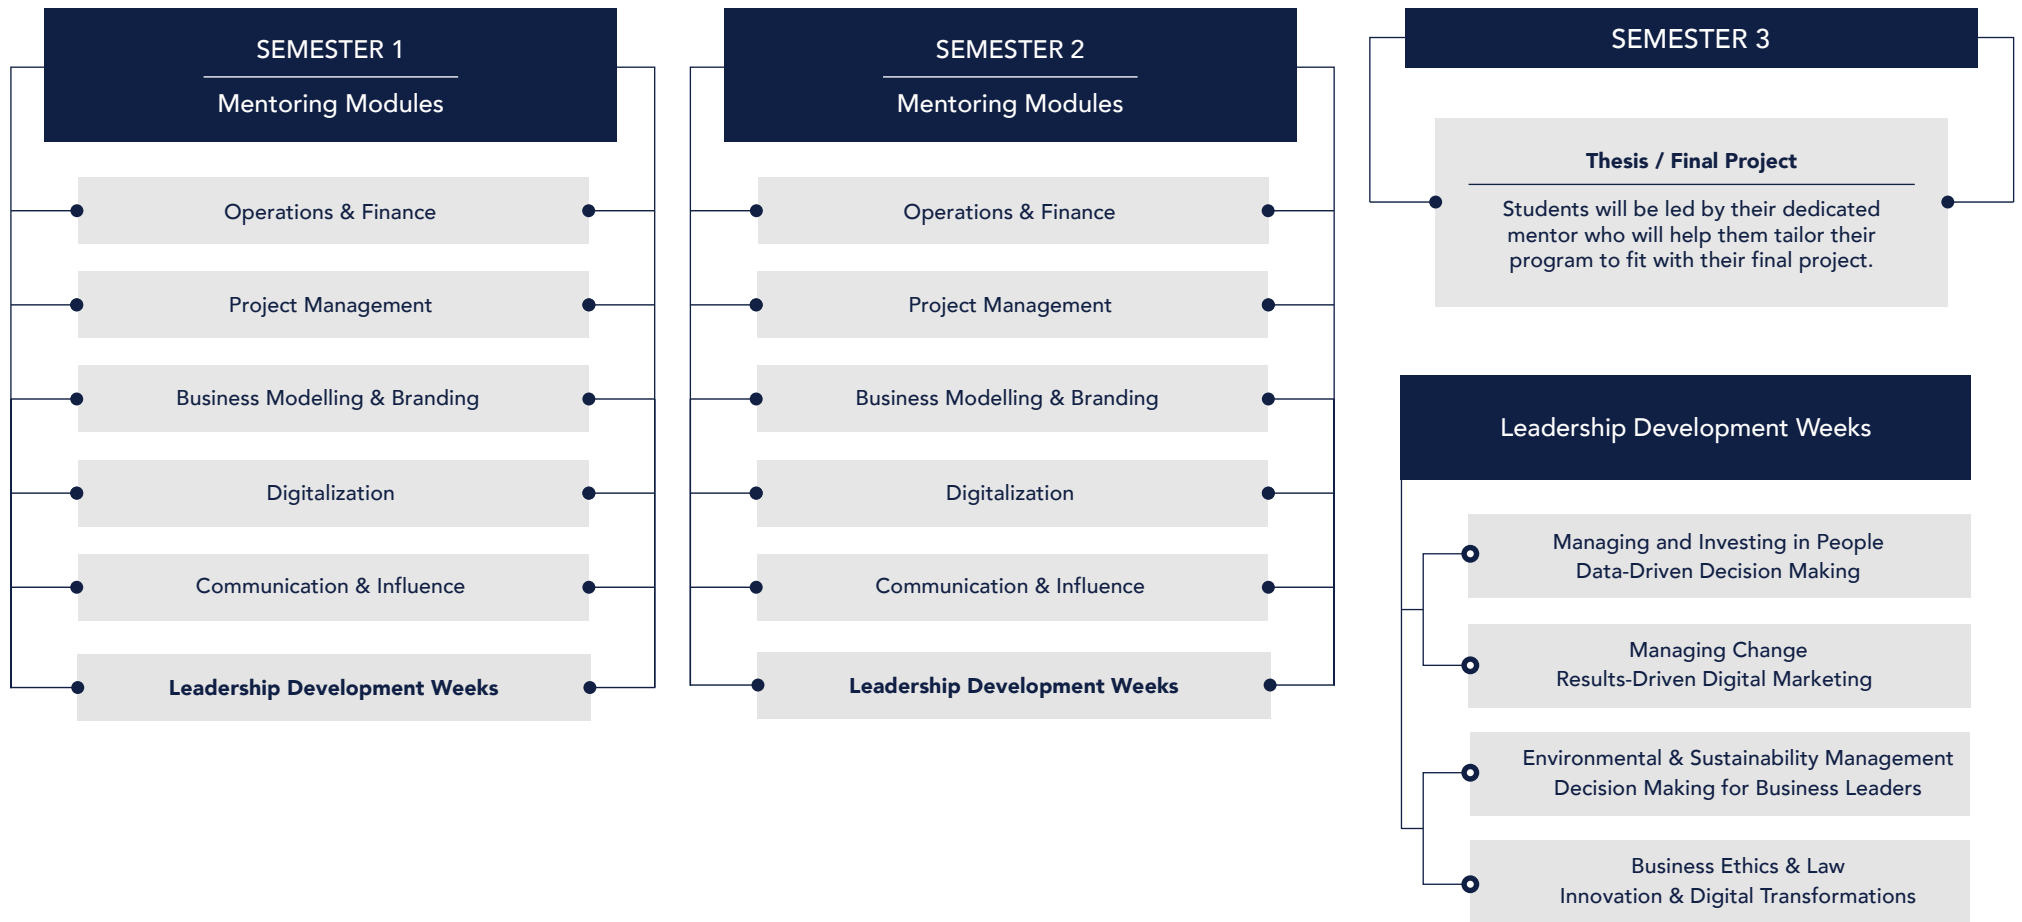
SEMESTER 1

Mentoring Modules

Operations & Finance

Project Management

Business Modelling & Branding

Digitalization

Communication & Influence

**Leadership Development Weeks**

SEMESTER 2

Mentoring Modules

Operations & Finance

Project Management

Business Modelling & Branding

Digitalization

Communication & Influence

**Leadership Development Weeks**

SEMESTER 3

**Thesis / Final Project**

Students will be led by their dedicated mentor who will help them tailor their program to fit with their final project.

Leadership Development Weeks

Managing and Investing in People
Data-Driven Decision Making

Managing Change
Results-Driven Digital Marketing

Environmental & Sustainability Management
Decision Making for Business Leaders

Business Ethics & Law
Innovation & Digital Transformations